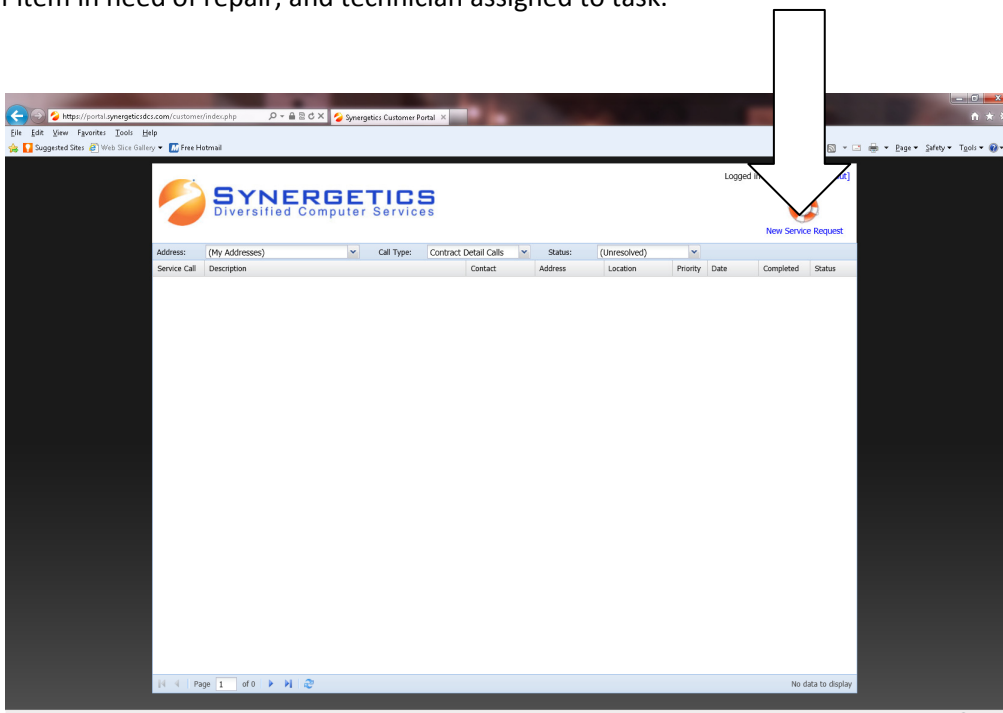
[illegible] item in need of repair, and technician assigned to task.

https://portal.synergeticsdcs.com/customer/index.php
Synergetics Customer Portal
File Edit View Favorites Tools Help
Suggested Sites Web Slice Gallery Free Hotmail
Page Safety Tools

SYNERGETICS
Diversified Computer Services

Logged in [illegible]

New Service Request

Address: (My Addresses) Call Type: Contract Detail Calls Status: (Unresolved)

| Service Call | Description | Contact | Address | Location | Priority | Date | Completed | Status |
|---|---|---|---|---|---|---|---|---|

Page 1 of 0

No data to display